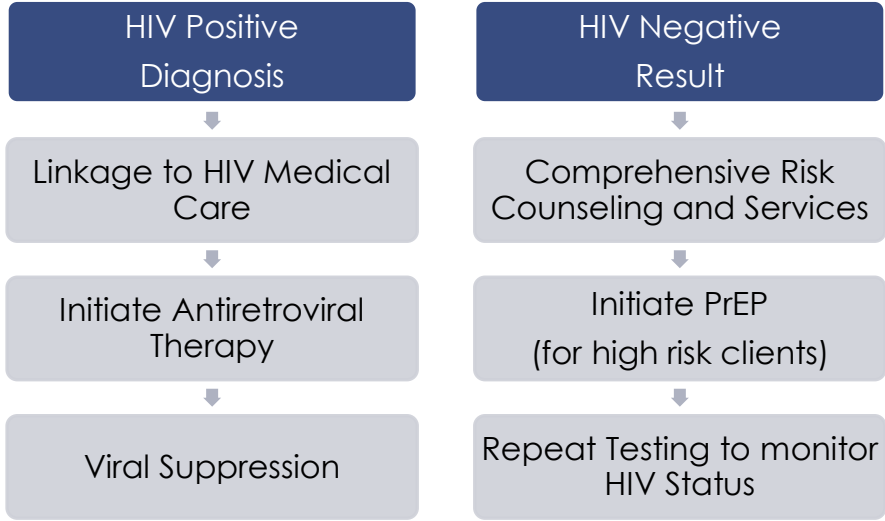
HIV Positive Diagnosis

Linkage to HIV Medical Care

Initiate Antiretroviral Therapy

Viral Suppression

HIV Negative Result

Comprehensive Risk Counseling and Services

Initiate PrEP
(for high risk clients)

Repeat Testing to monitor HIV Status